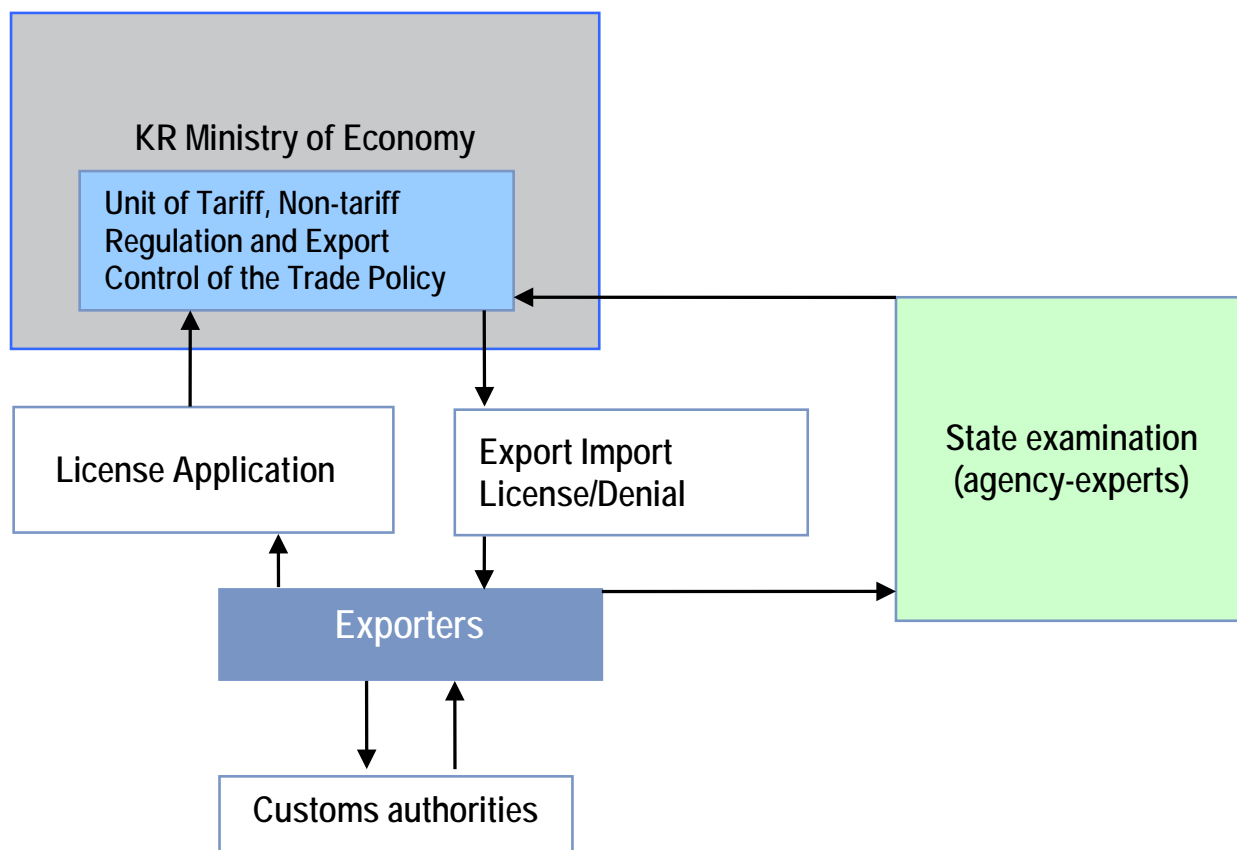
KR Ministry of Economy

Unit of Tariff, Non-tariff Regulation and Export Control of the Trade Policy

License Application

Export Import License/Denial

State examination (agency-experts)

Exporters

Customs authorities